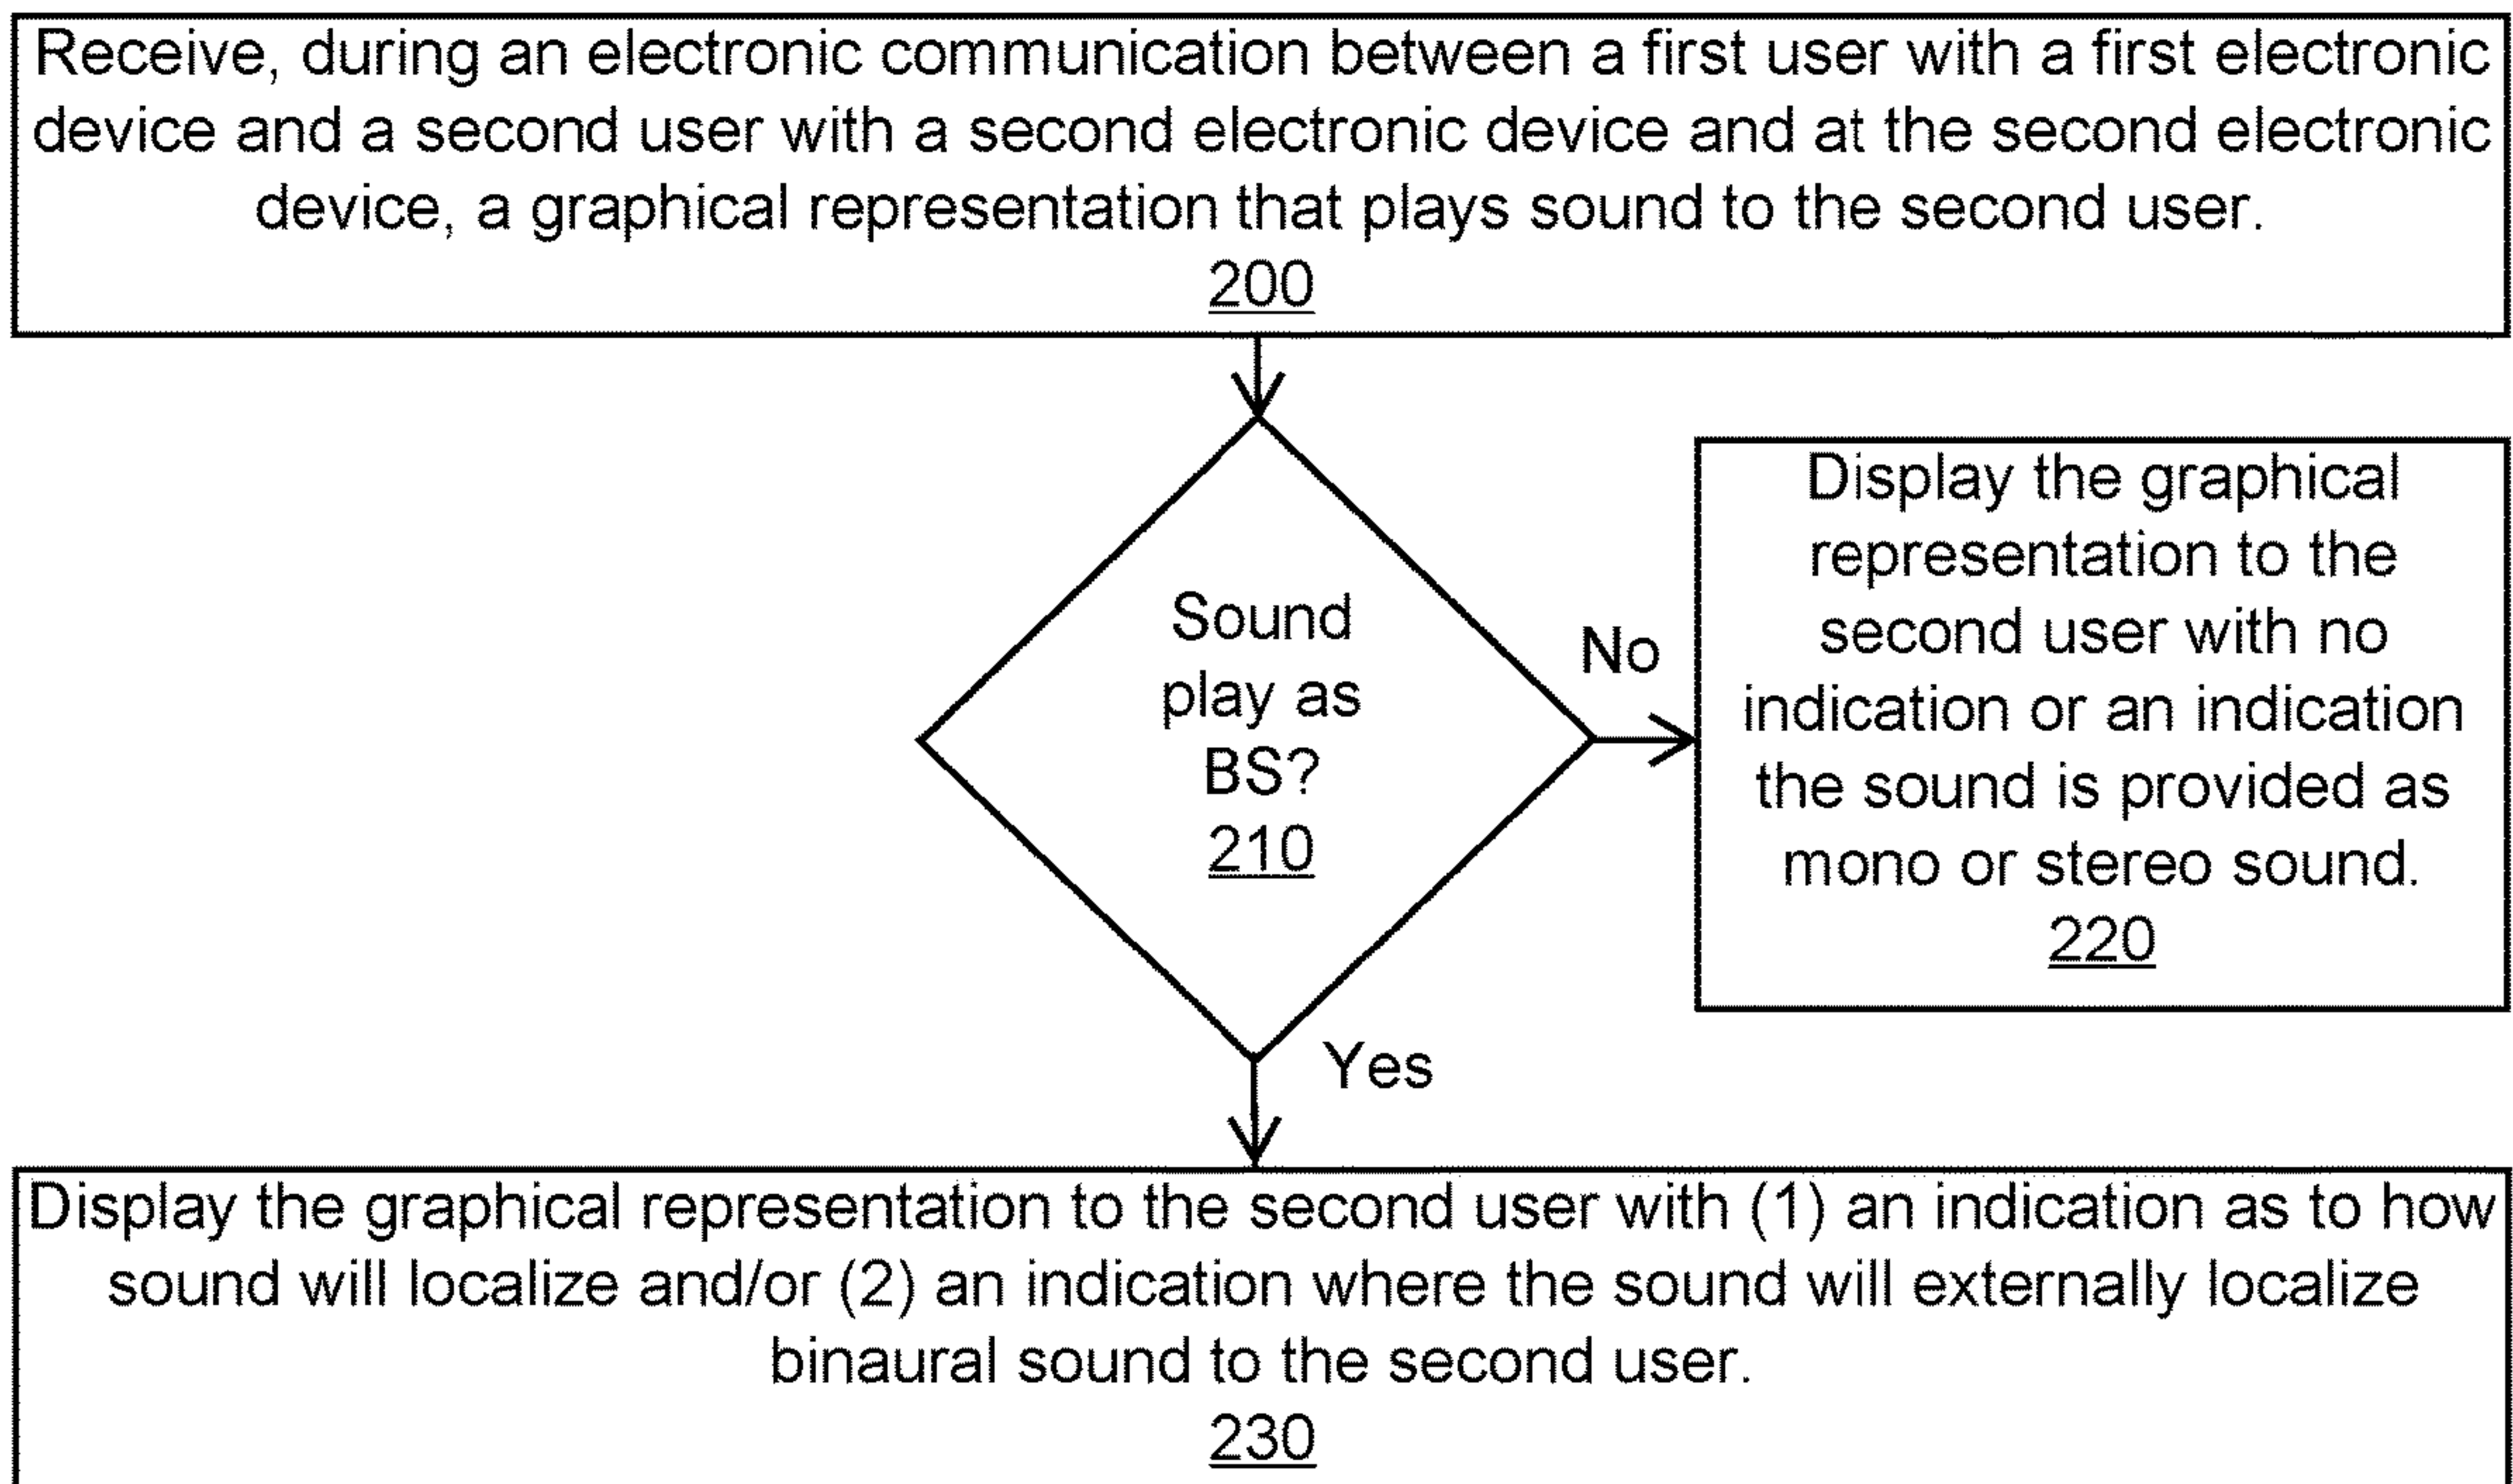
Receive, during an electronic communication between a first user with a first electronic device and a second user with a second electronic device and at the second electronic device, a graphical representation that plays sound to the second user.
200

Sound play as BS?
210

No

Display the graphical representation to the second user with no indication or an indication the sound is provided as mono or stereo sound.
220

Yes

Display the graphical representation to the second user with (1) an indication as to how sound will localize and/or (2) an indication where the sound will externally localize binaural sound to the second user.
230